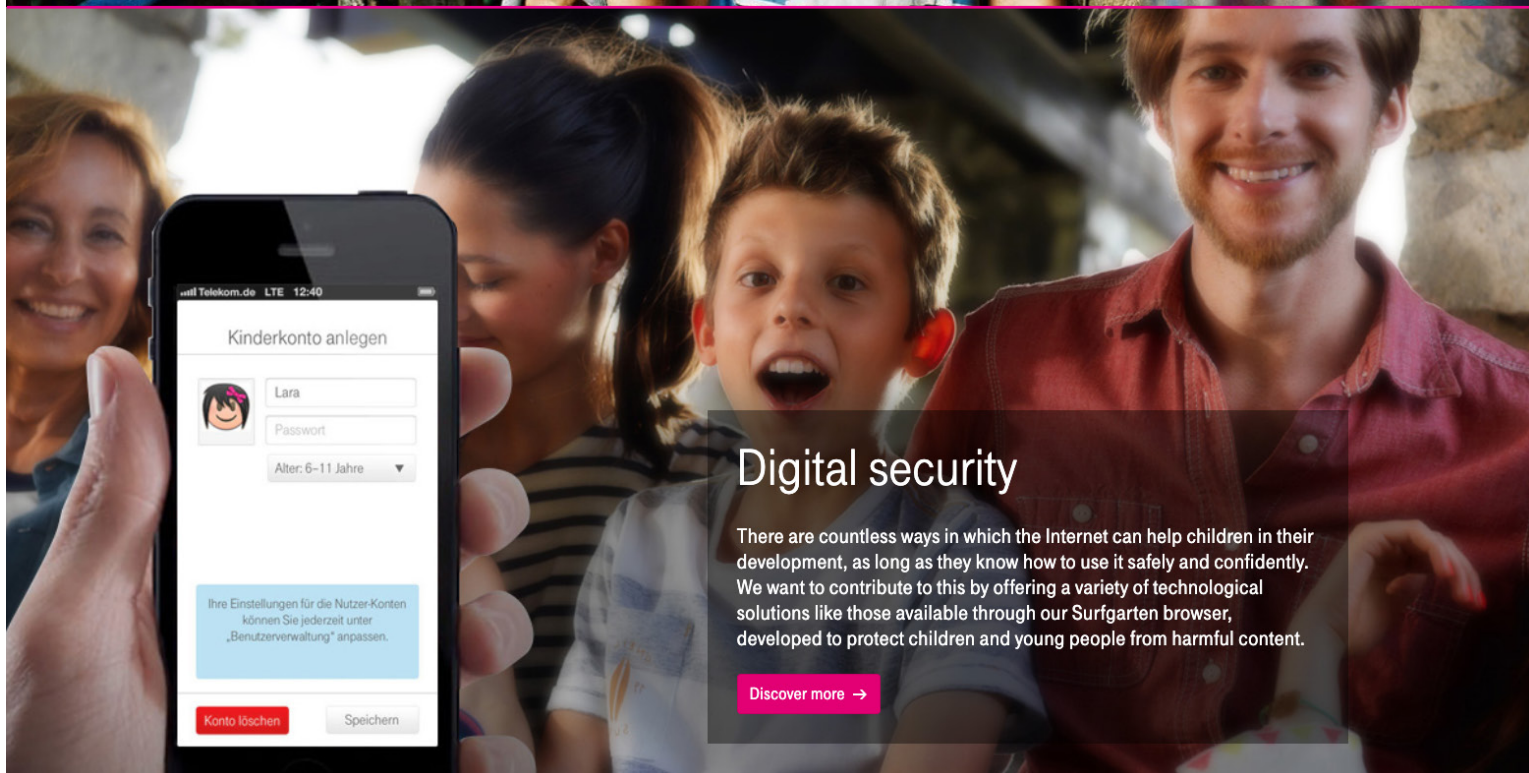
Telekom.de LTE 12:40

Kinderkonto anlegen

Lara

Passwort

Alter: 6–11 Jahre

Ihre Einstellungen für die Nutzer-Konten können Sie jederzeit unter „Benutzerverwaltung" anpassen.

Konto löschen

Speichern

Digital security

There are countless ways in which the Internet can help children in their development, as long as they know how to use it safely and confidently. We want to contribute to this by offering a variety of technological solutions like those available through our Surfgarten browser, developed to protect children and young people from harmful content.

Discover more →